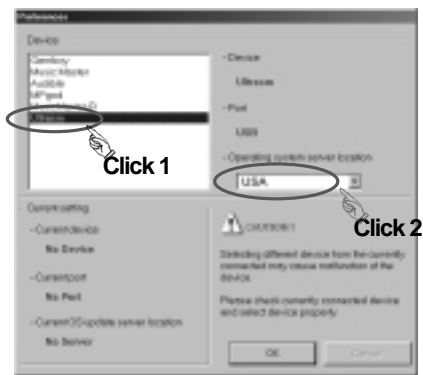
Preferences

Device

Gentoy
Music Master
Audible
MPgod
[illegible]
Ultrasas

Click 1

- Device
Ultrasas

- Port
USB

- Operating system server location
USA

Click 2

Current setting

- Current device
No Device

- Current port
No Port

- Current OS update server location
No Server

CAUTION!!

Selecting different device from the currently connected may cause malfunction of the device.

Please check currently connected device and select device properly.

OK

Cancel